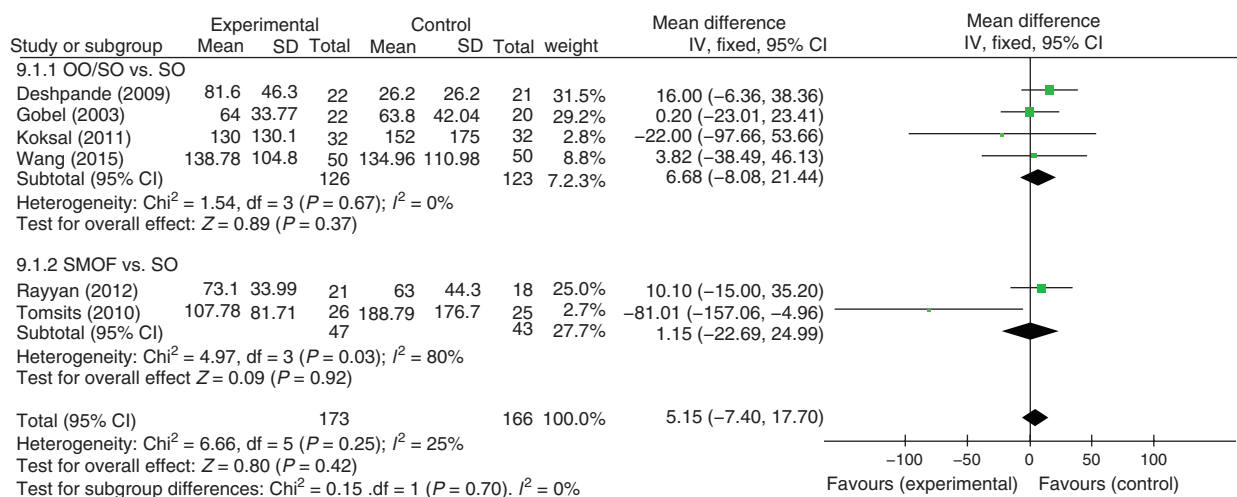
| Study or subgroup | Experimental Mean | SD | Total | Control Mean | SD | Total | weight | Mean difference IV, fixed, 95% CI |
|---|---|---|---|---|---|---|---|---|
| 9.1.1 OO/SO vs. SO | | | | | | | | |
| Deshpande (2009) | 81.6 | 46.3 | 22 | 26.2 | 26.2 | 21 | 31.5% | 16.00 (−6.36, 38.36) |
| Gobel (2003) | 64 | 33.77 | 22 | 63.8 | 42.04 | 20 | 29.2% | 0.20 (−23.01, 23.41) |
| Koksal (2011) | 130 | 130.1 | 32 | 152 | 175 | 32 | 2.8% | −22.00 (−97.66, 53.66) |
| Wang (2015) | 138.78 | 104.8 | 50 | 134.96 | 110.98 | 50 | 8.8% | 3.82 (−38.49, 46.13) |
| Subtotal (95% CI) | | | 126 | | | 123 | 7.2.3% | 6.68 (−8.08, 21.44) |
| Heterogeneity: Chi$^2$ = 1.54, df = 3 ($P$ = 0.67); $I^2$ = 0% | | | | | | | | |
| Test for overall effect: $Z$ = 0.89 ($P$ = 0.37) | | | | | | | | |
| 9.1.2 SMOF vs. SO | | | | | | | | |
| Rayyan (2012) | 73.1 | 33.99 | 21 | 63 | 44.3 | 18 | 25.0% | 10.10 (−15.00, 35.20) |
| Tomsits (2010) | 107.78 | 81.71 | 26 | 188.79 | 176.7 | 25 | 2.7% | −81.01 (−157.06, −4.96) |
| Subtotal (95% CI) | | | 47 | | | 43 | 27.7% | 1.15 (−22.69, 24.99) |
| Heterogeneity: Chi$^2$ = 4.97, df = 3 ($P$ = 0.03); $I^2$ = 80% | | | | | | | | |
| Test for overall effect $Z$ = 0.09 ($P$ = 0.92) | | | | | | | | |
| Total (95% CI) | | | 173 | | | 166 | 100.0% | 5.15 (−7.40, 17.70) |
| Heterogeneity: Chi$^2$ = 6.66, df = 5 ($P$ = 0.25); $I^2$ = 25% | | | | | | | | |
| Test for overall effect: $Z$ = 0.80 ($P$ = 0.42) | | | | | | | | |
| Test for subgroup differences: Chi$^2$ = 0.15 .df = 1 ($P$ = 0.70). $I^2$ = 0% | | | | | | | | |

Mean difference
IV, fixed, 95% CI

−100 −50 0 50 100
Favours (experimental) Favours (control)